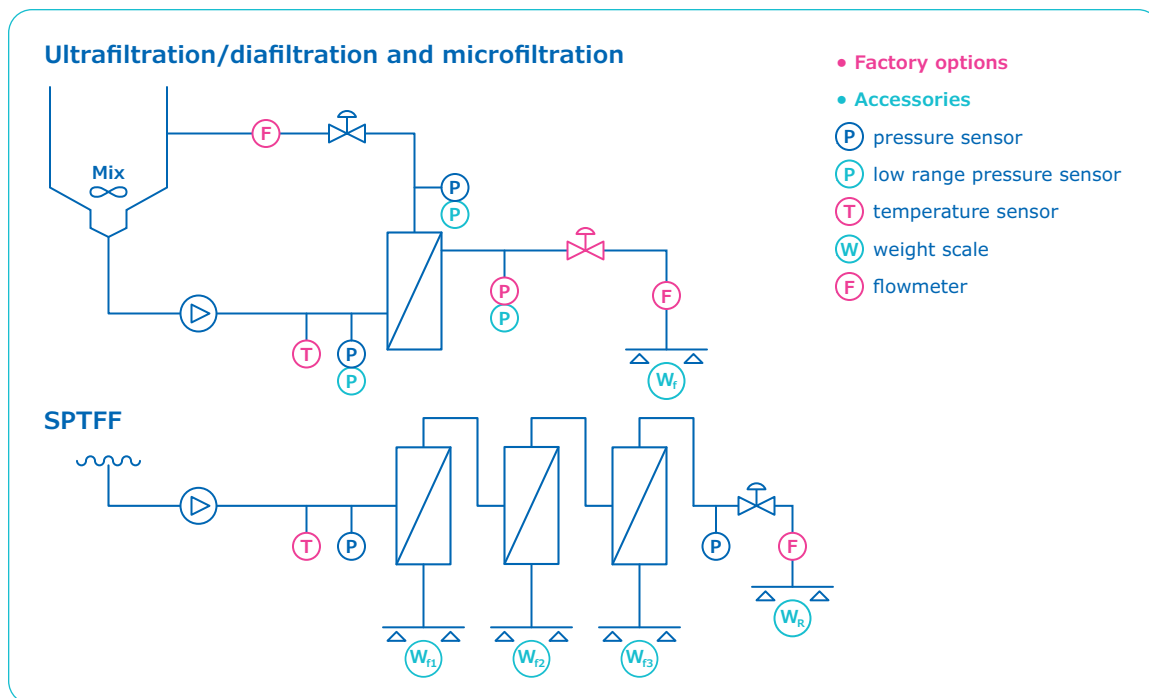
Ultrafiltration/diafiltration and microfiltration

• Factory options

• Accessories

P pressure sensor

P low range pressure sensor

T temperature sensor

W weight scale

F flowmeter

Mix

F

P

P

P

P

T

P

P

F

$W_f$

SPTFF

T

P

P

F

$W_R$

$W_{f1}$

$W_{f2}$

$W_{f3}$